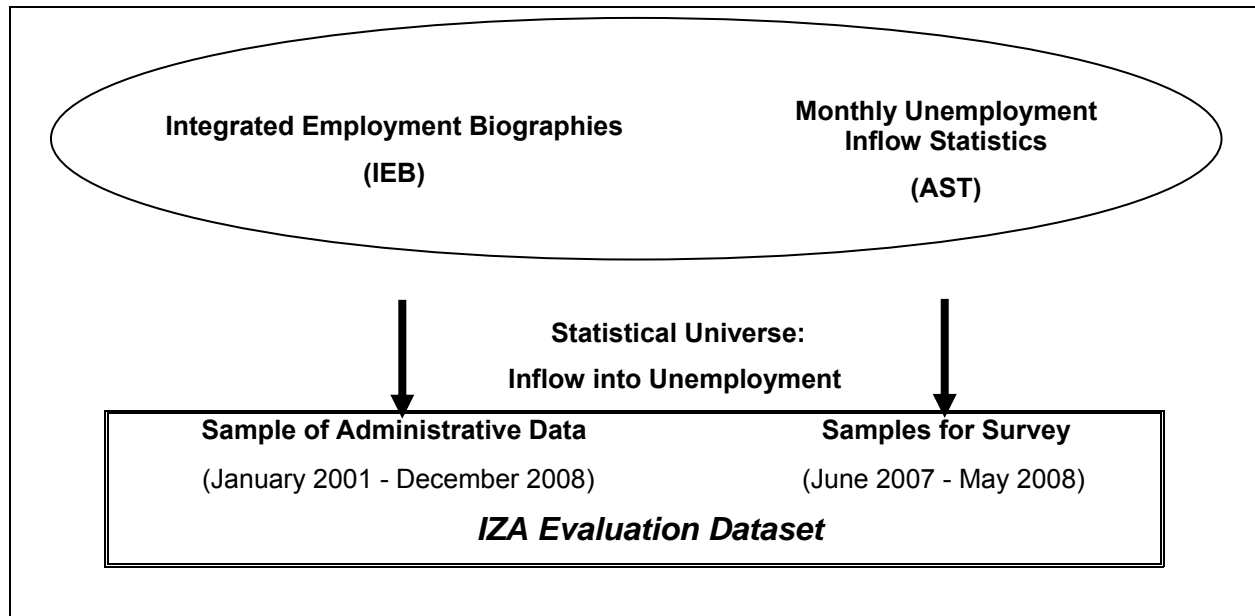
Integrated Employment Biographies

(IEB)

Monthly Unemployment Inflow Statistics

(AST)

Statistical Universe:

Inflow into Unemployment

Sample of Administrative Data

(January 2001 - December 2008)

Samples for Survey

(June 2007 - May 2008)

IZA Evaluation Dataset